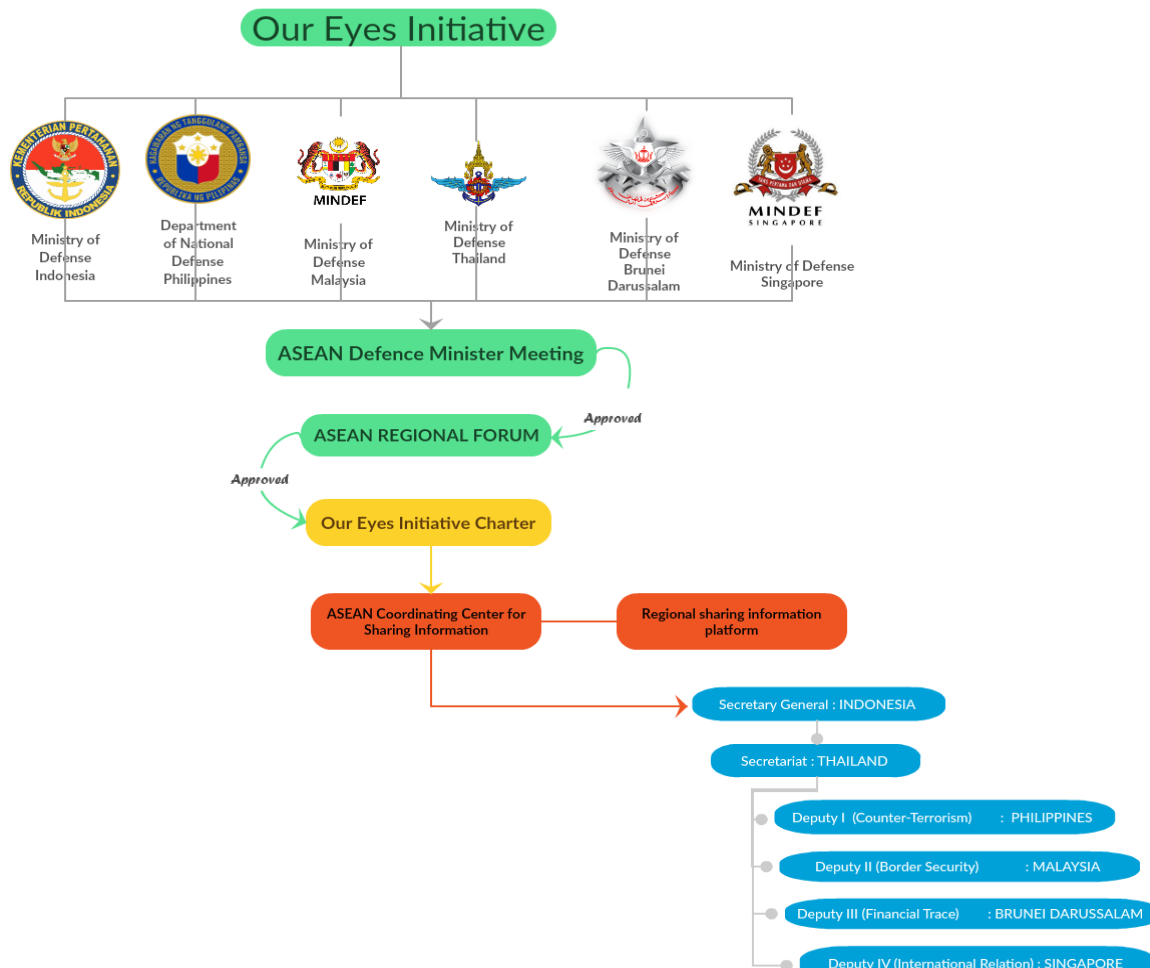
Our Eyes Initiative

KEMENTERIAN PERTAHANAN
REPUBLIK INDONESIA
Ministry of Defense Indonesia

KAGAWARAN NG TANGGULANG PAMBANSA
REPUBLIKA NG PILIPINAS
Department of National Defense Philippines

MINDEF
Ministry of Defense Malaysia

Ministry of Defense Thailand

Ministry of Defense Brunei Darussalam

MINDEF
SINGAPORE
Ministry of Defense Singapore

ASEAN Defence Minister Meeting

Approved

ASEAN REGIONAL FORUM

Approved

Our Eyes Initiative Charter

ASEAN Coordinating Center for Sharing Information

Regional sharing information platform

Secretary General : INDONESIA

Secretariat : THAILAND

Deputy I (Counter-Terrorism) : PHILIPPINES

Deputy II (Border Security) : MALAYSIA

Deputy III (Financial Trace) : BRUNEI DARUSSALAM

Deputy IV (International Relation) : SINGAPORE